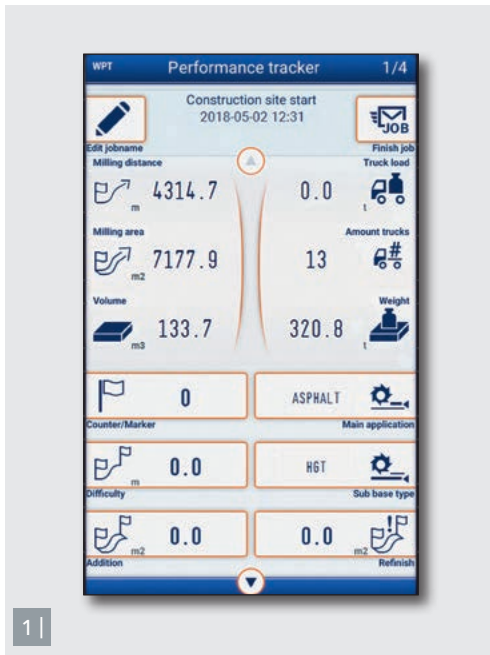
WPT
Performance tracker
1/4

Construction site start
2018-05-02 12:31

JOB

Edit jobname
Finish job

Milling distance
Truck load

m
4314.7
0.0
t

Milling area
Amount trucks

m2
7177.9
13

Volume
Weight

m3
133.7
320.8
t

0
ASPHALT

Counter/Marker
Main application

m
0.0
HGT

Difficulty
Sub base type

m2
0.0
0.0
m2

Addition
Refinish

1 |